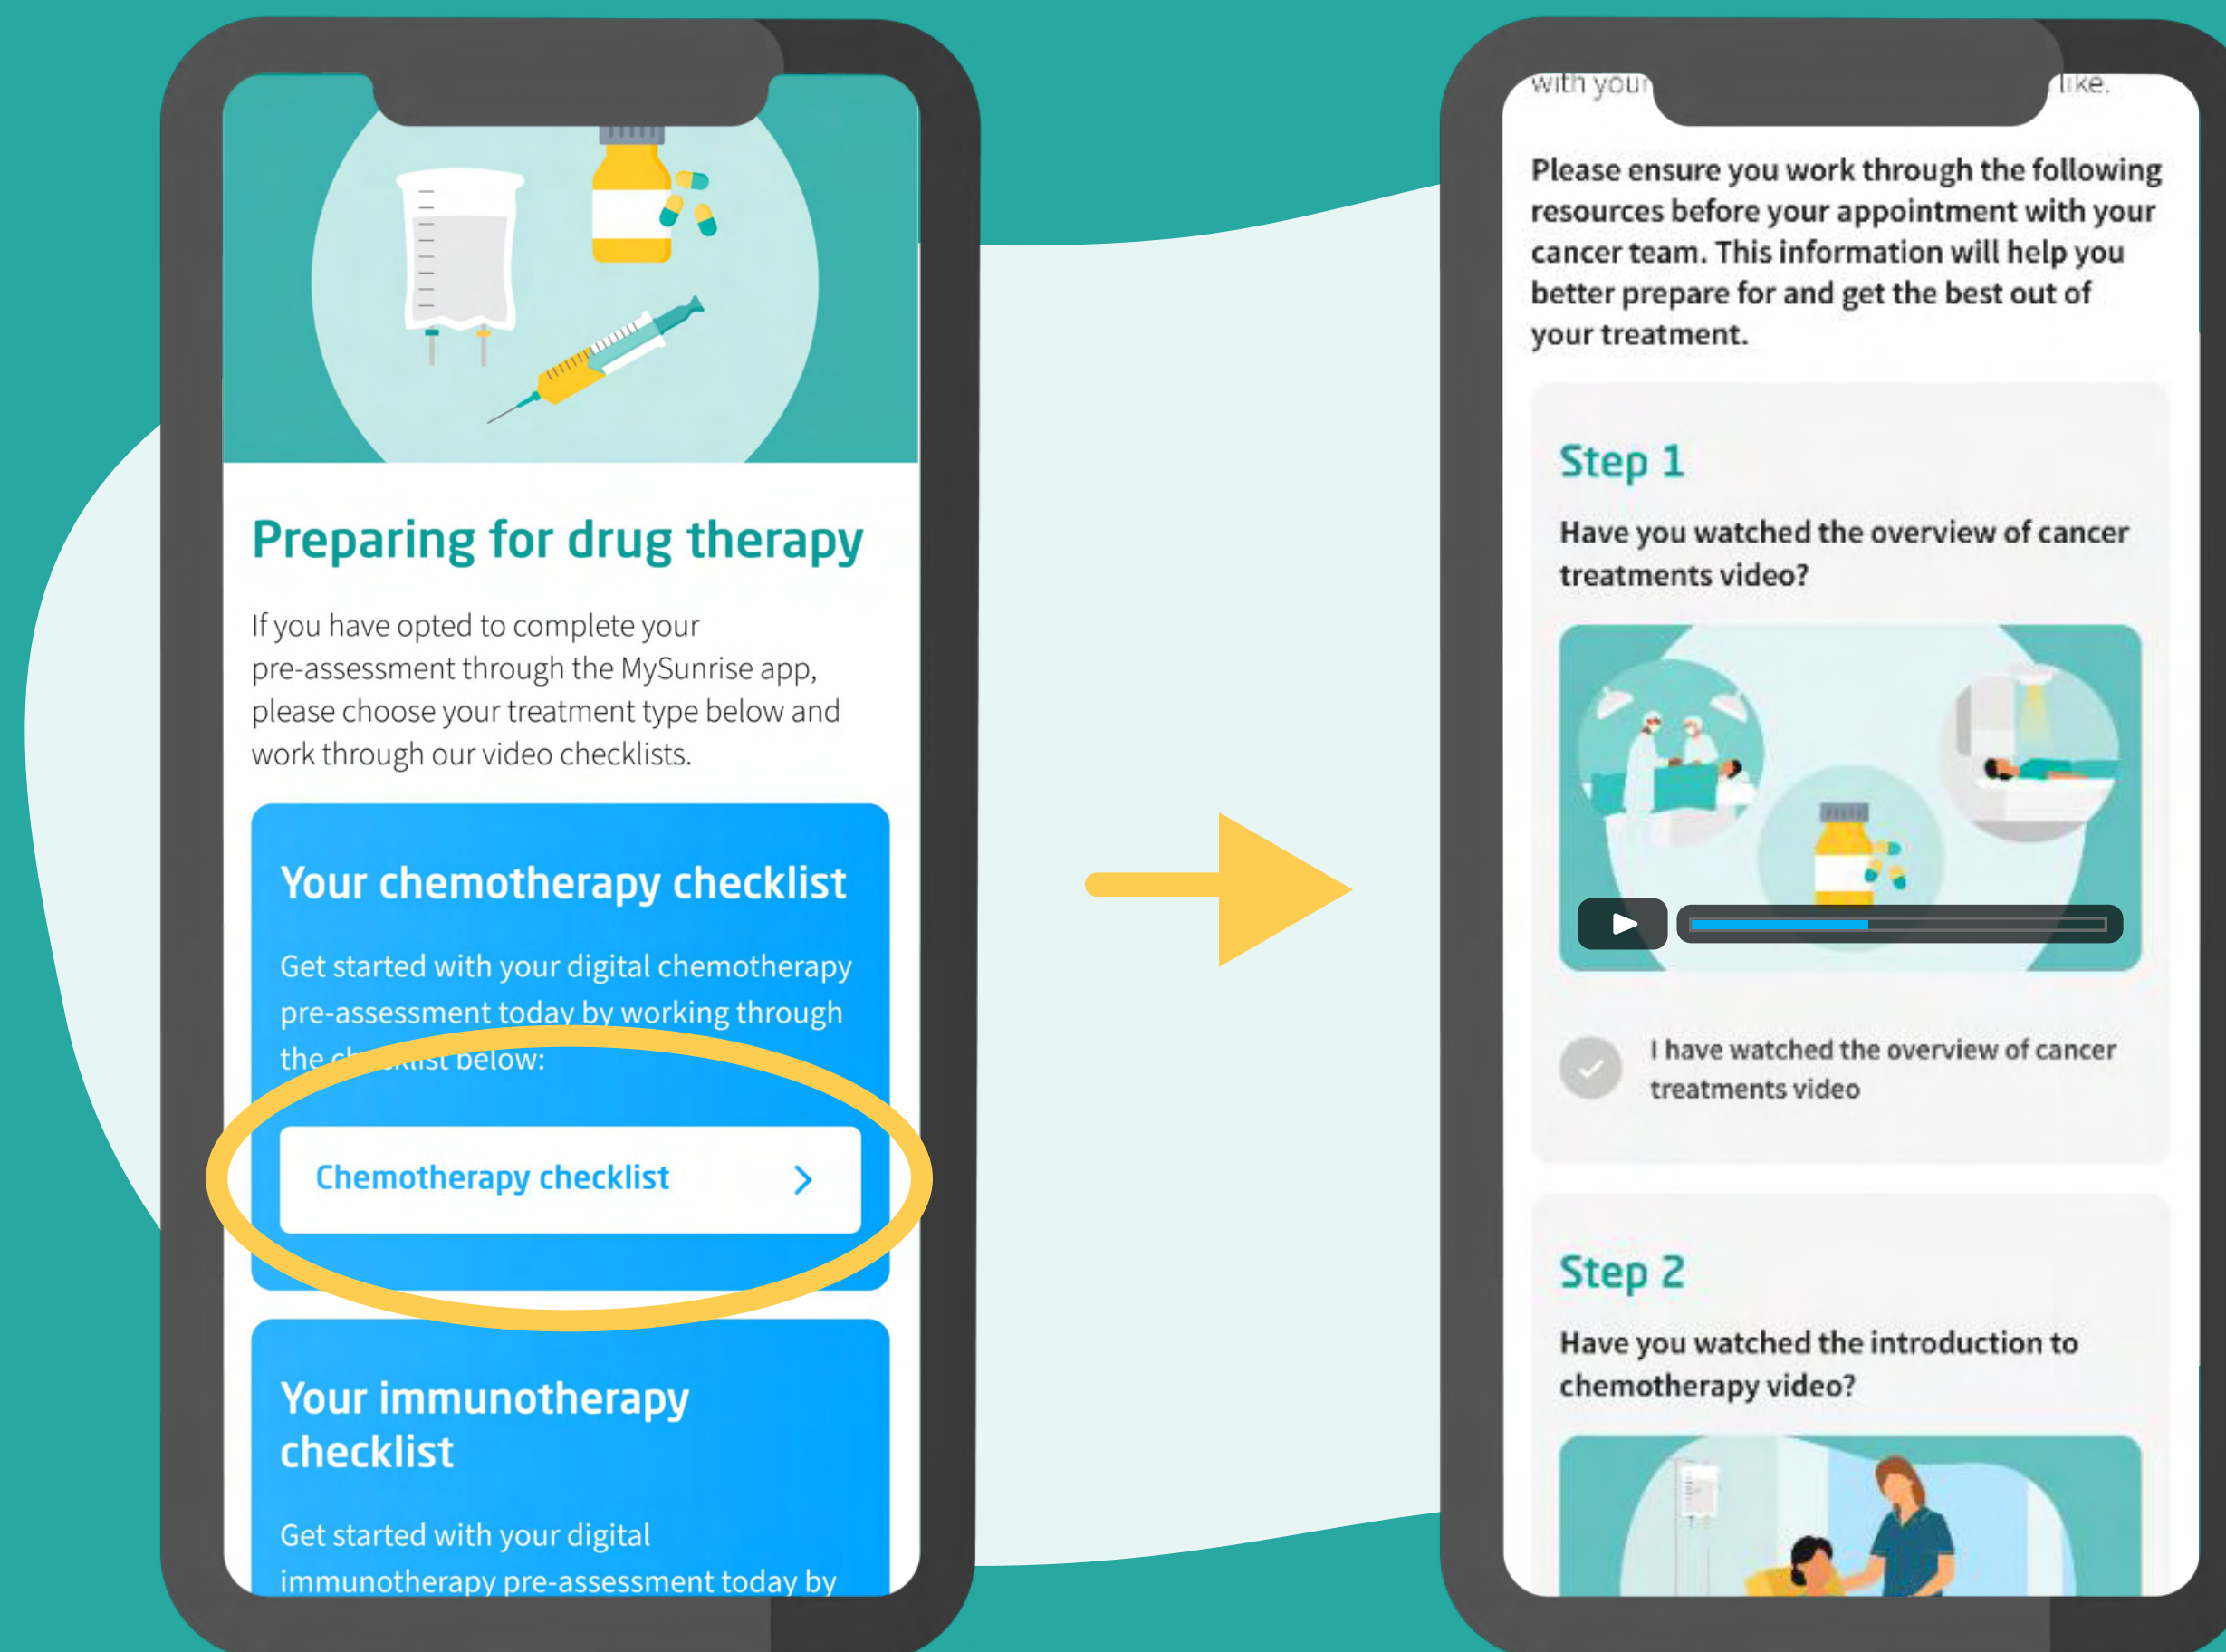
Preparing for drug therapy

If you have opted to complete your pre-assessment through the MySunrise app, please choose your treatment type below and work through our video checklists.

Your chemotherapy checklist

Get started with your digital chemotherapy pre-assessment today by working through the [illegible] below:

Chemotherapy checklist >

Your immunotherapy checklist

Get started with your digital immunotherapy pre-assessment today by

with your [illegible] like.

Please ensure you work through the following resources before your appointment with your cancer team. This information will help you better prepare for and get the best out of your treatment.

Step 1

Have you watched the overview of cancer treatments video?

I have watched the overview of cancer treatments video

Step 2

Have you watched the introduction to chemotherapy video?